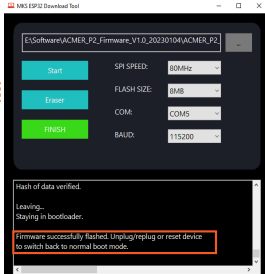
MKS ESP32 Download Tool

E:\Software\ACMER_P2_Firmware_V1.0_20230104\ACMER_P2

...

Start

SPI SPEED: 80MHz

Eraser

FLASH SIZE: 8MB

COM: COM5

FINISH

BAUD: 115200

Hash of data verified.

Leaving...
Staying in bootloader.

Firmware successfully flashed. Unplug/replug or reset device to switch back to normal boot mode.